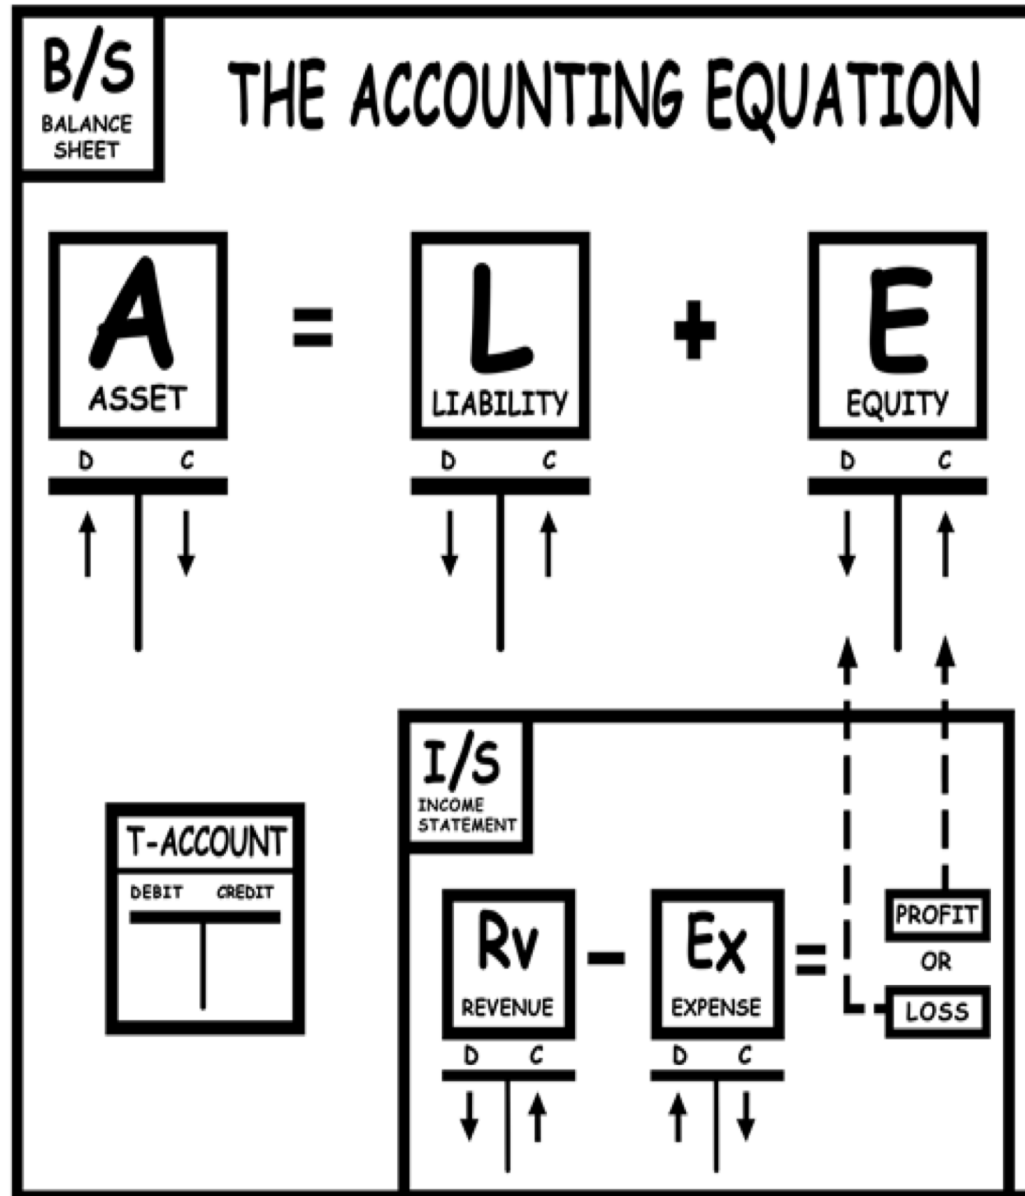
B/S
BALANCE SHEET

THE ACCOUNTING EQUATION

A
ASSET
D C
↑ ↓

=

L
LIABILITY
D C
↓ ↑

+

E
EQUITY
D C
↓ ↑

T-ACCOUNT
DEBIT CREDIT

I/S
INCOME STATEMENT

Rv
REVENUE
D C
↓ ↑

–

Ex
EXPENSE
D C
↑ ↓

=

PROFIT
OR
LOSS